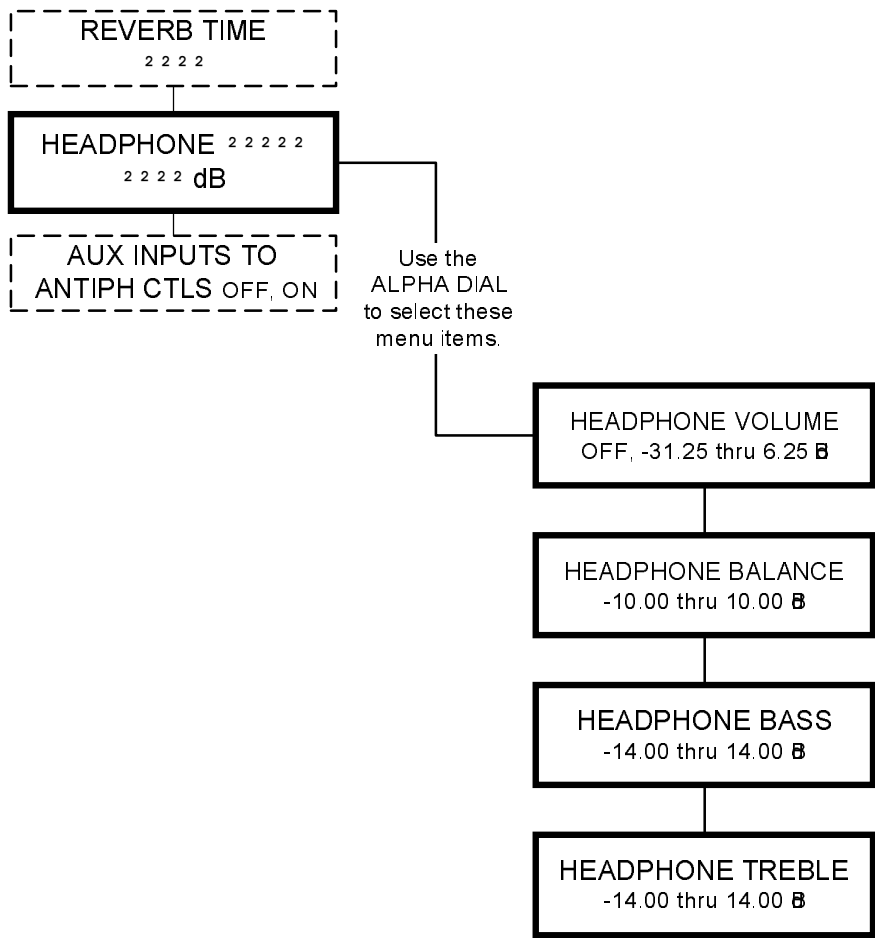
REVERB TIME
2 2 2 2

HEADPHONE 2 2 2 2 2
2 2 2 2 dB

AUX INPUTS TO
ANTIPH CTLS OFF, ON

Use the ALPHA DIAL to select these menu items.

HEADPHONE VOLUME
OFF, -31.25 thru 6.25 B

HEADPHONE BALANCE
-10.00 thru 10.00 B

HEADPHONE BASS
-14.00 thru 14.00 B

HEADPHONE TREBLE
-14.00 thru 14.00 B